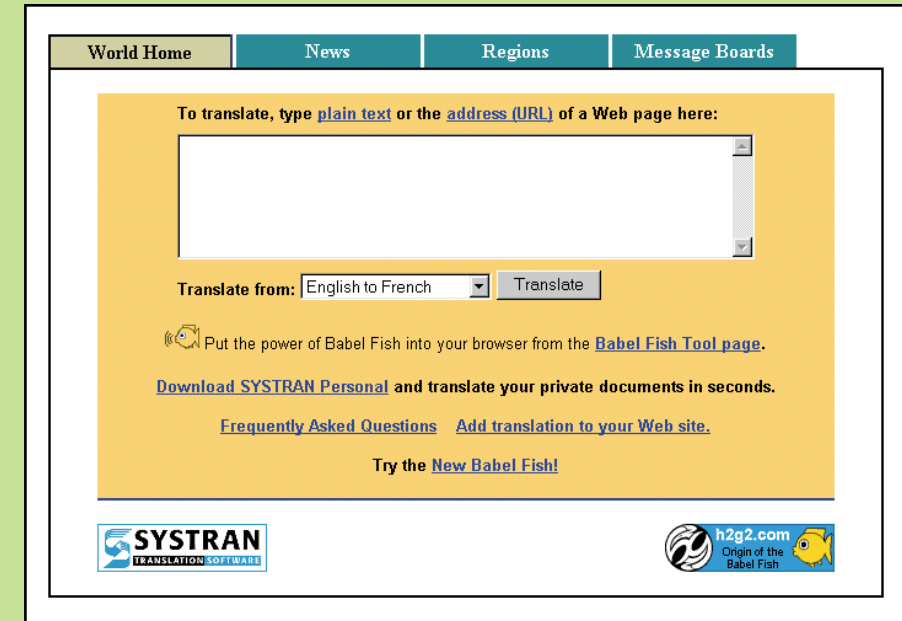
World Home News Regions Message Boards

To translate, type plain text or the address (URL) of a Web page here:

Translate from: English to French Translate

Put the power of Babel Fish into your browser from the Babel Fish Tool page.

Download SYSTRAN Personal and translate your private documents in seconds.

Frequently Asked Questions Add translation to your Web site.

Try the New Babel Fish!

SYSTRAN TRANSLATION SOFTWARE

h2g2.com Origin of the Babel Fish